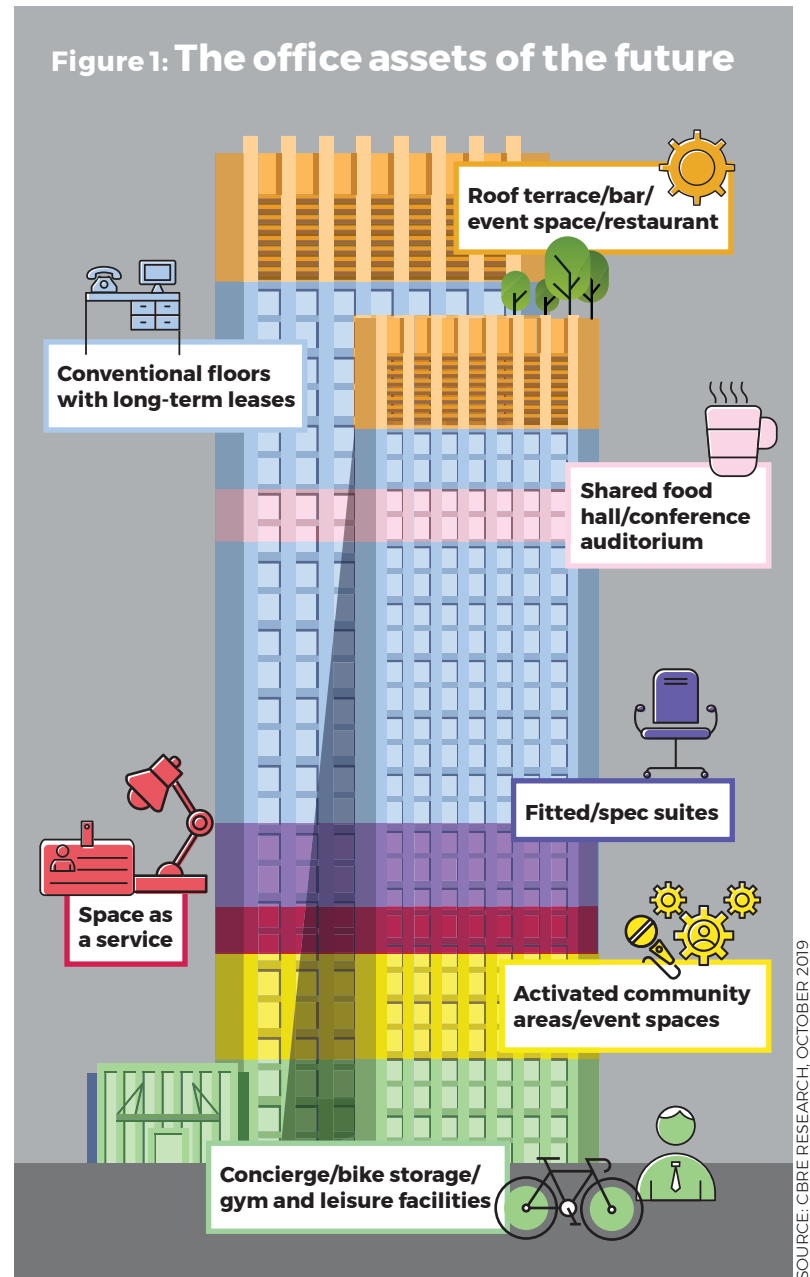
Figure 1: The office assets of the future

Roof terrace/bar/ event space/restaurant

Conventional floors with long-term leases

Shared food hall/conference auditorium

Fitted/spec suites

Space as a service

Activated community areas/event spaces

Concierge/bike storage/ gym and leisure facilities

SOURCE: CBRE RESEARCH, OCTOBER 2019